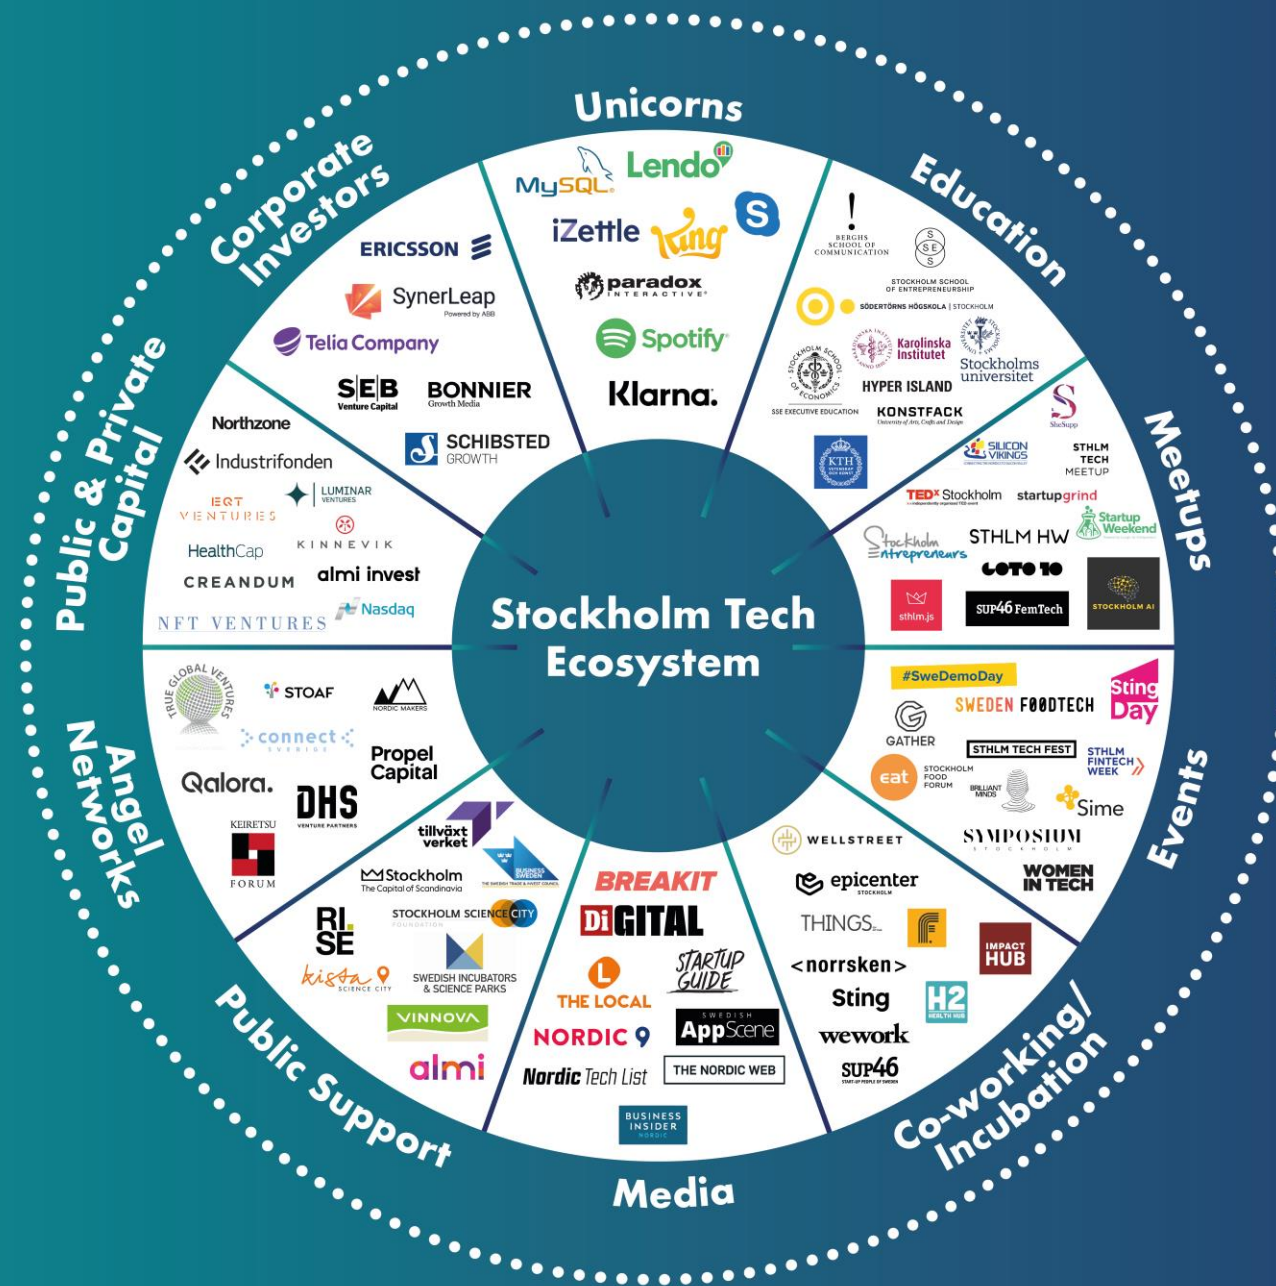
Stockholm Tech Ecosystem

Unicorns
MySQL
Lendo
iZettle
King
S
paradox INTERACTIVE
Spotify
Klarna.

Education
BERGHS SCHOOL OF COMMUNICATION
SSE
STOCKHOLM SCHOOL OF ENTREPRENEURSHIP
SÖDERTÖRNS HÖGSKOLA | STOCKHOLM
Karolinska Institutet
Stockholms universitet
STOCKHOLM SCHOOL OF ECONOMICS
SSE EXECUTIVE EDUCATION
HYPER ISLAND
KONSTFACK University of Arts, Crafts and Design
KTH

Meetups
SheSupp
SILICON VIKINGS
STHLM TECH MEETUP
TEDx Stockholm
startupgrind
Stockholm entrepreneurs
STHLM HW
Startup Weekend
GOTO 10
sthlm.js
SUP46 FemTech
STOCKHOLM AI

Events
#SweDemoDay
SWEDEN FOODTECH
Sting Day
GATHER
STHLM TECH FEST
STHLM FINTECH WEEK
eat STOCKHOLM FOOD FORUM
BRILLIANT MINDS
Sime
SYMPOSIUM STOCKHOLM
WOMEN IN TECH

Co-working/ Incubation
WELLSTREET
epicenter STOCKHOLM
THINGS
F
IMPACT HUB
<norrsken>
Sting
H2 HEALTH HUB
wework
SUP46

Media
BREAKIT
DiGITAL
L THE LOCAL
STARTUP GUIDE
NORDIC 9
SWEDISH AppScene
Nordic Tech List
THE NORDIC WEB
BUSINESS INSIDER NORDIC

Public Support
Stockholm The Capital of Scandinavia
BUSINESS SWEDEN
RI. SE
STOCKHOLM SCIENCE CITY FOUNDATION
kista SCIENCE CITY
SWEDISH INCUBATORS & SCIENCE PARKS
VINNOVA
almi

Angel Networks
TRUE GLOBAL VENTURES
STOAF
NORDIC MAKERS
connect SVERIGE
Propel Capital
Qalora.
DHS VENTURE PARTNERS
tillväxt verket
KEIRETSU FORUM

Public & Private Capital
Northzone
Industrifonden
EQT VENTURES
LUMINAR VENTURES
HealthCap
KINNEVIK
CREANDUM
almi invest
NFT VENTURES
Nasdaq

Corporate Investors
ERICSSON
SynerLeap Powered by ABB
Telia Company
SEB Venture Capital
BONNIER Growth Media
SCHIBSTED GROWTH